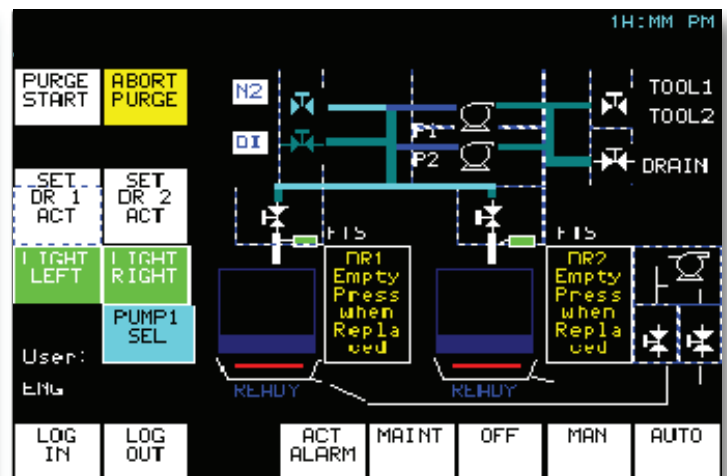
1H:MM PM

PURGE START

ABORT PURGE

N2

DI

TOOL1

TOOL2

P1

P2

DRAIN

SET DR 1 ACT

SET DR 2 ACT

FTS

FTS

DR1 Empty Press when Replaced

DR2 Empty Press when Replaced

LIGHT LEFT

LIGHT RIGHT

PUMP1 SEL

User:

ENG

READY

READY

LOG IN

LOG OUT

ACT ALARM

MAINT

OFF

MAN

AUTO